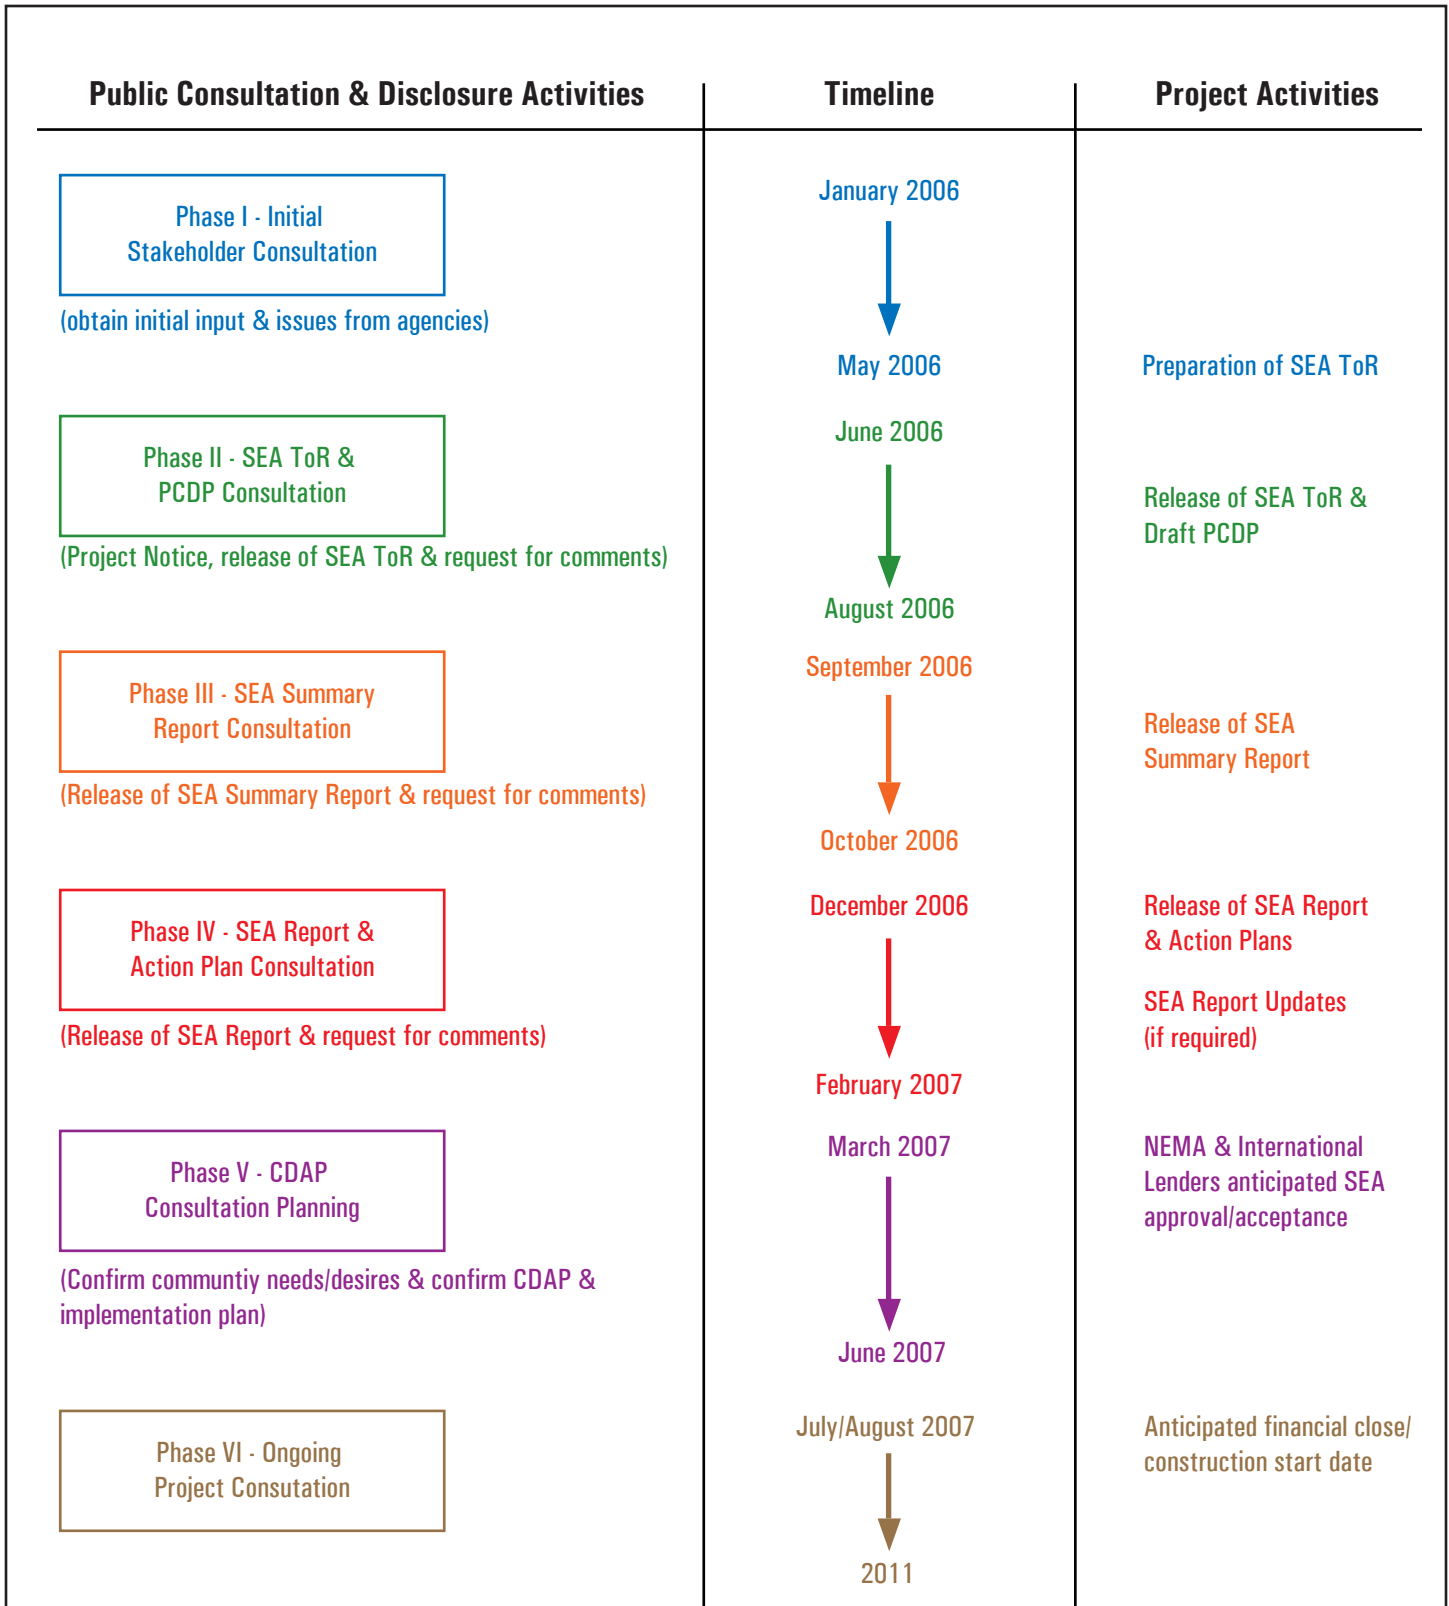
| Public Consultation & Disclosure Activities | Timeline | Project Activities |
|---|---|---|
| Phase I - Initial Stakeholder Consultation (obtain initial input & issues from agencies) | January 2006 – May 2006 | Preparation of SEA ToR |
| Phase II - SEA ToR & PCDP Consultation (Project Notice, release of SEA ToR & request for comments) | June 2006 – August 2006 | Release of SEA ToR & Draft PCDP |
| Phase III - SEA Summary Report Consultation (Release of SEA Summary Report & request for comments) | September 2006 – October 2006 | Release of SEA Summary Report |
| Phase IV - SEA Report & Action Plan Consultation (Release of SEA Report & request for comments) | December 2006 – February 2007 | Release of SEA Report & Action Plans; SEA Report Updates (if required) |
| Phase V - CDAP Consultation Planning (Confirm communtiy needs/desires & confirm CDAP & implementation plan) | March 2007 – June 2007 | NEMA & International Lenders anticipated SEA approval/acceptance |
| Phase VI - Ongoing Project Consutation | July/August 2007 – 2011 | Anticipated financial close/ construction start date |